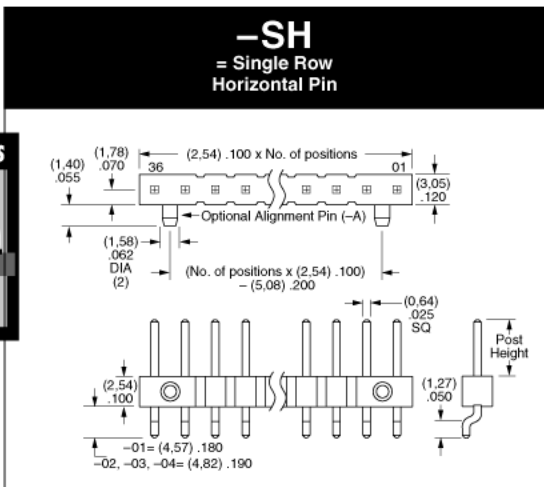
–SH
= Single Row
Horizontal Pin

(1,40)
.055

(1,78)
.070

36

(2,54) .100 x No. of positions

01

(3,05)
.120

Optional Alignment Pin (–A)

(1,58)
.062
DIA
(2)

(No. of positions x (2,54) .100)
– (5,08) .200

(0,64)
.025
SQ

Post
Height

(2,54)
.100

(1,27)
.050

–01= (4,57) .180
–02, –03, –04= (4,82) .190